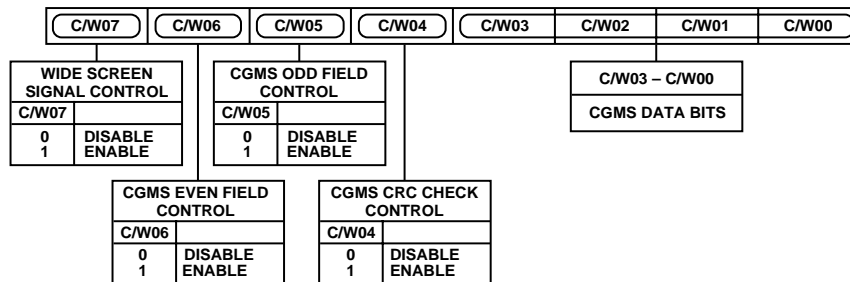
| C/W07 | C/W06 | C/W05 | C/W04 | C/W03 | C/W02 | C/W01 | C/W00 |
|---|---|---|---|---|---|---|---|

WIDE SCREEN SIGNAL CONTROL

| C/W07 | |
|---|---|
| 0<br>1 | DISABLE<br>ENABLE |

CGMS ODD FIELD CONTROL

| C/W05 | |
|---|---|
| 0<br>1 | DISABLE<br>ENABLE |

C/W03 – C/W00

CGMS DATA BITS

CGMS EVEN FIELD CONTROL

| C/W06 | |
|---|---|
| 0<br>1 | DISABLE<br>ENABLE |

CGMS CRC CHECK CONTROL

| C/W04 | |
|---|---|
| 0<br>1 | DISABLE<br>ENABLE |